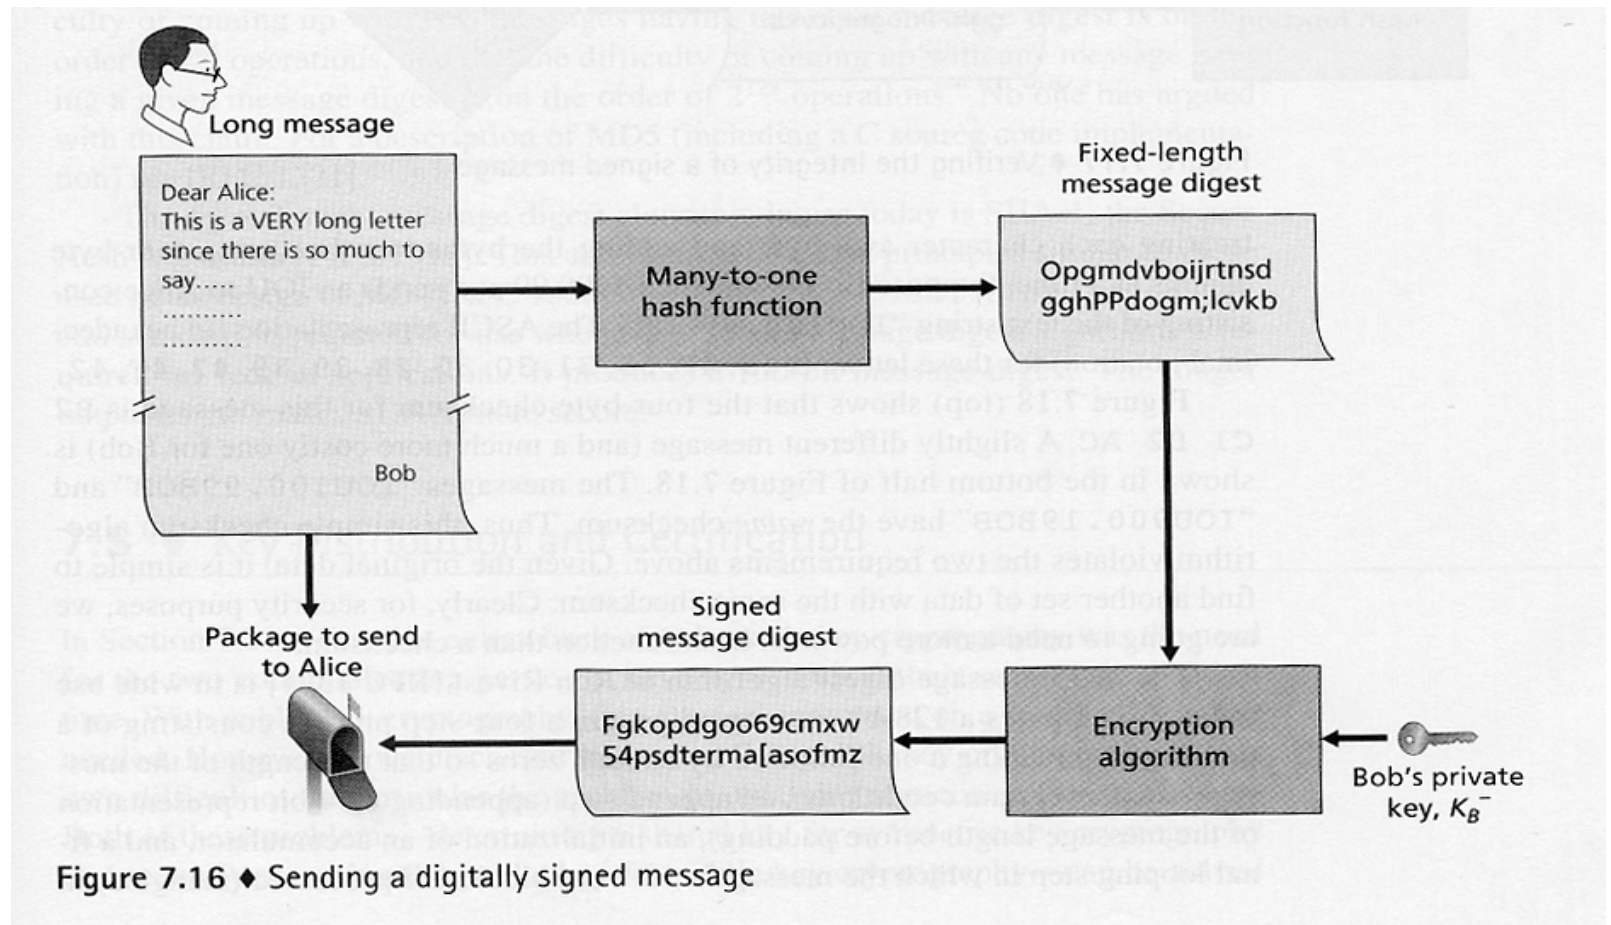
Long message

Dear Alice:
This is a VERY long letter since there is so much to say.....
..........
..........

Bob

Many-to-one hash function

Fixed-length message digest

Opgmdvboijrtnsd gghPPdogm;lcvkb

Package to send to Alice

Signed message digest

Fgkopdgoo69cmxw 54pdterma[asofmz

Encryption algorithm

Bob's private key, $K_B^-$

Figure 7.16 ♦ Sending a digitally signed message